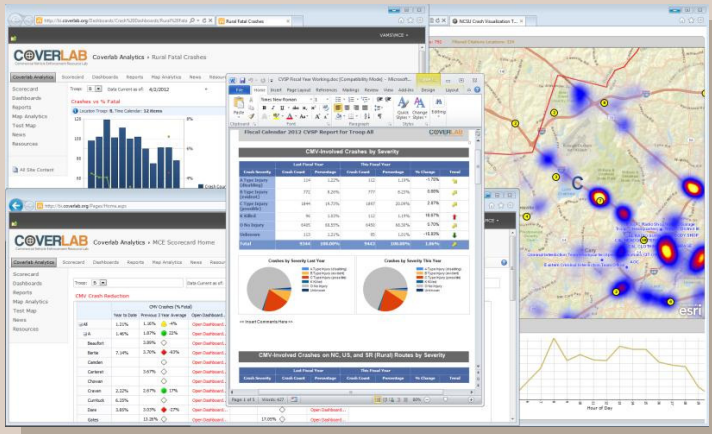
http://ils.coverlab.org/Dashboards/Crash%20Dashboards/Rural%20Fatal
Rural Fatal Crashes
COVERLAB
Coverlab Analytics › Rural Fatal Crashes
Coverlab Analytics
Scorecard
Dashboards
Reports
Map Analytics
News
Scorecard
Dashboards
Reports
Map Analytics
Text Map
News
Resources
All Site Content
Troop: B
Data Current as of: 6/2/2012
Crashes vs % Fatal
Location: Troop: B, Time Calendar: 12 Months
8%
6%
4%
2%
0%

http://ils.coverlab.org/Pages/Home.aspx
COVERLAB
Coverlab Analytics › MCE Scorecard Home
Coverlab Analytics
Scorecard
Dashboards
Reports
Map Analytics
News
Scorecard
Dashboards
Reports
Map Analytics
Text Map
Resources
Troop: B
Data Current as of: 6/2/2012
CMV Crash Reduction
CMV Crashes (% Fatal)
Year to Date
Previous 3 Year Average
Open Dashboard...
| | Year to Date | Previous 3 Year Average | |
|---|---|---|---|
| All | 1.22% | 1.45% 4% | Open Dashboard... |
| B | 1.40% | 1.67% 22% | Open Dashboard... |
| Beaufort | | | Open Dashboard... |
| Bertie | 7.14% | 3.75% 43% | Open Dashboard... |
| Camden | | | Open Dashboard... |
| Carteret | | 3.97% | Open Dashboard... |
| Chowan | | | Open Dashboard... |
| Craven | 2.22% | 3.07% 37% | Open Dashboard... |
| Currituck | 6.25% | | Open Dashboard... |
| Dare | 3.60% | 3.57% 37% | Open Dashboard... |
| Gates | 13.28% | 17.00% | Open Dashboard... |

CVSP Fiscal Year Working.doc [Compatibility Mode] - Microsoft...
File Home Insert Page Layout References Mailings Review View Add-Ins Design Layout
Paste
Times New Roman
Quick Styles
Change Styles
Editing
Clipboard Font Paragraph Styles
Fiscal Calendar 2013 CVSP Report for Troop All
CMV-Involved Crashes by Severity
| Crash Severity | Last Fiscal Year Crash Count | Percentage | This Fiscal Year Crash Count | Percentage | % Change | Trend |
|---|---|---|---|---|---|---|
| A Type Injury (Disabling) | 124 | 1.22% | 132 | 1.23% | -7.76% | |
| B Type Injury (Evident) | 772 | 8.20% | 777 | 8.22% | 0.65% | |
| C Type Injury (possible) | 1844 | 19.75% | 1847 | 20.04% | 0.47% | |
| K Killed | 96 | 1.00% | 112 | 1.19% | 16.67% | |
| O No Injury | 6445 | 66.55% | 6455 | 66.32% | 0.70% | |
| Unknown | 113 | 1.21% | 90 | 1.00% | -15.93% | |
| Total | 9344 | 100.00% | 9413 | 100.00% | 1.00% | |
Crashes by Severity Last Year
Crashes by Severity This Year
A Type Injury (Disabling)
B Type Injury (Evident)
C Type Injury (possible)
K Killed
O No Injury
Unknown
<< Insert Comments Here >>
CMV-Involved Crashes on NC, US, and SR (Rural) Routes by Severity
Crash Count Percentage Crash Count Percentage % Change Trend
Page 1 of 3 Words: 427 80%

NCSU Crash Visualization T...
esri
Hour of Day